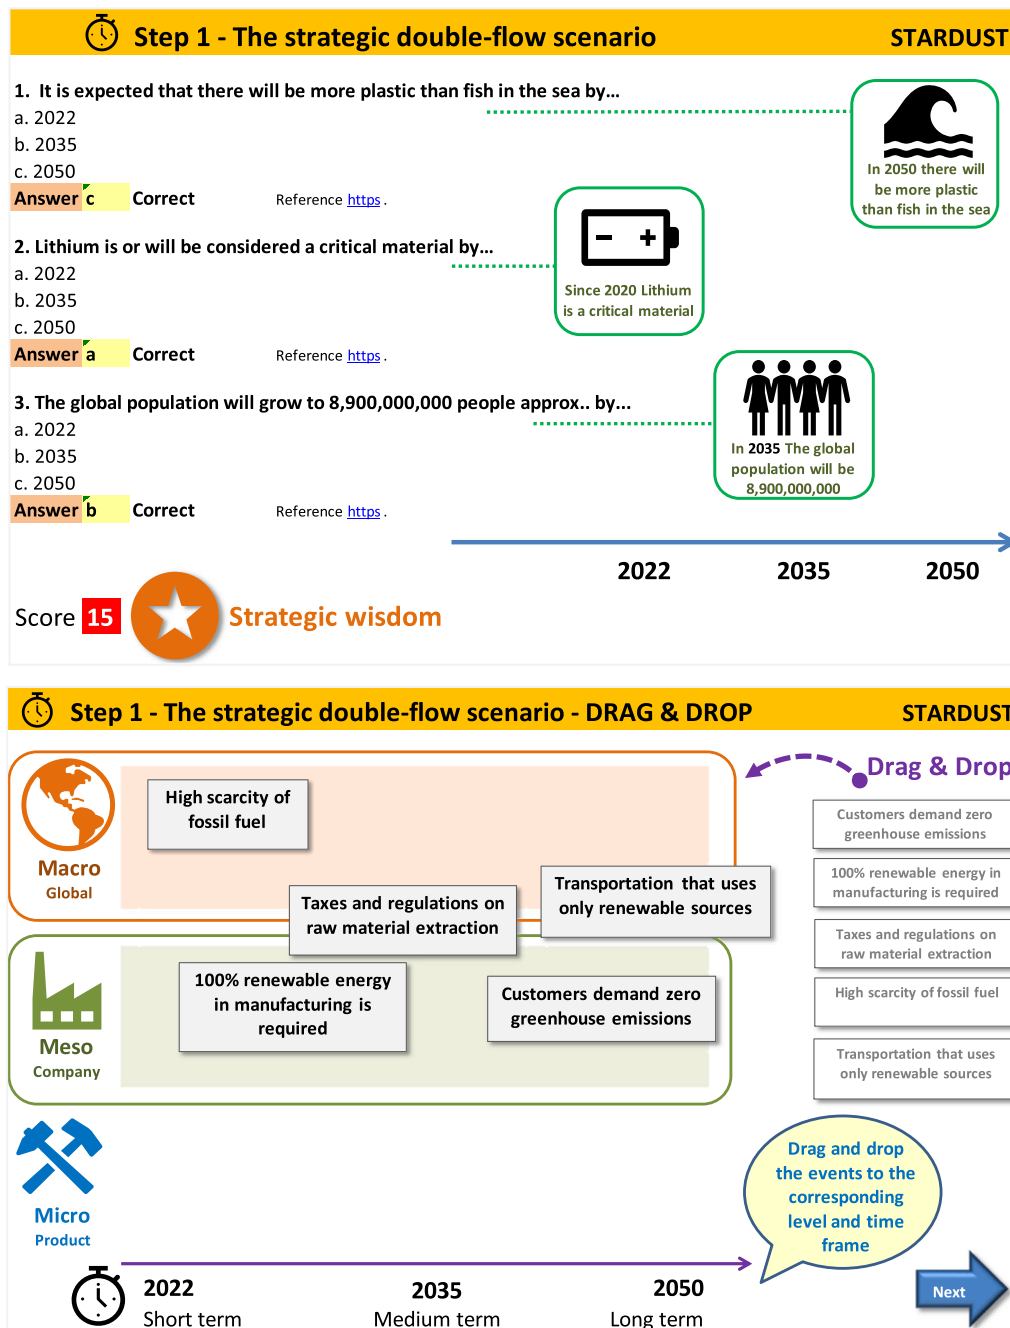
Step 1 - The strategic double-flow scenario

STARDUST

1. It is expected that there will be more plastic than fish in the sea by...
a. 2022
b. 2035
c. 2050
Answer c Correct Reference https .

In 2050 there will be more plastic than fish in the sea

2. Lithium is or will be considered a critical material by...
a. 2022
b. 2035
c. 2050
Answer a Correct Reference https .

Since 2020 Lithium is a critical material

3. The global population will grow to 8,900,000,000 people approx.. by...
a. 2022
b. 2035
c. 2050
Answer b Correct Reference https .

In 2035 The global population will be 8,900,000,000

2022 2035 2050

Score 15 Strategic wisdom

Step 1 - The strategic double-flow scenario - DRAG & DROP

STARDUST

Drag & Drop

Macro
Global

High scarcity of fossil fuel

Taxes and regulations on raw material extraction

Transportation that uses only renewable sources

Meso
Company

100% renewable energy in manufacturing is required

Customers demand zero greenhouse emissions

Customers demand zero greenhouse emissions

100% renewable energy in manufacturing is required

Taxes and regulations on raw material extraction

High scarcity of fossil fuel

Transportation that uses only renewable sources

Micro
Product

Drag and drop the events to the corresponding level and time frame

2022
Short term

2035
Medium term

2050
Long term

Next